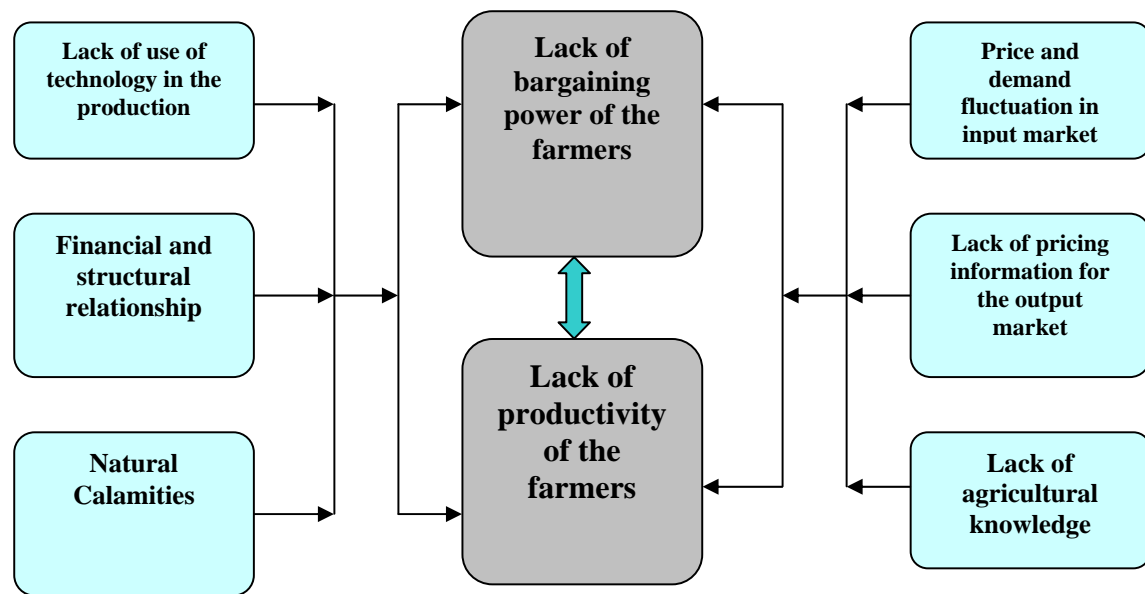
Lack of use of technology in the production

Financial and structural relationship

Natural Calamities

Lack of bargaining power of the farmers

Lack of productivity of the farmers

Price and demand fluctuation in input market

Lack of pricing information for the output market

Lack of agricultural knowledge